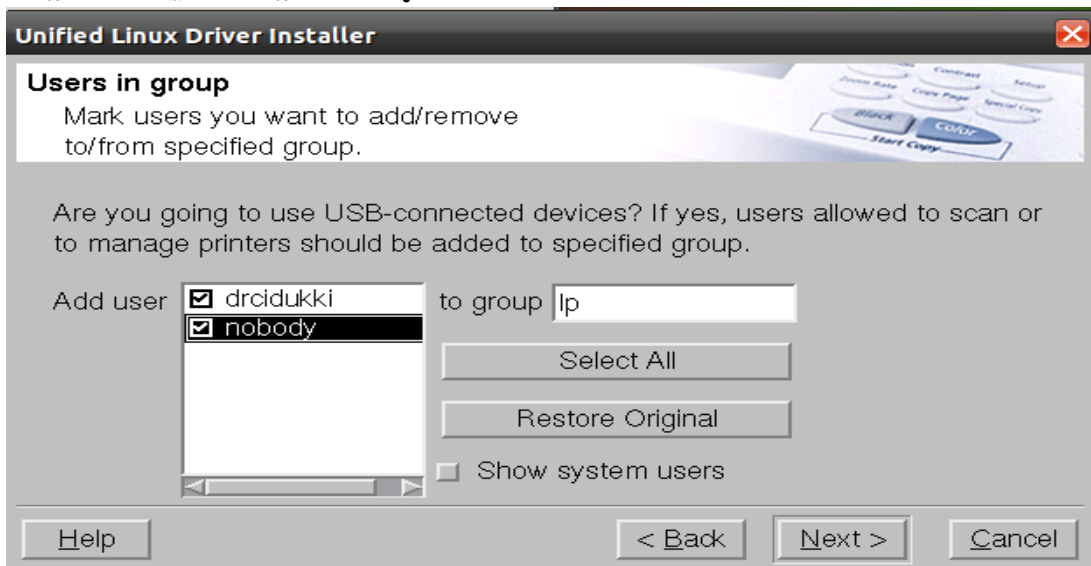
Unified Linux Driver Installer

Users in group
Mark users you want to add/remove to/from specified group.

Contrast
Zoom Rate
Copy Page
Setup
Special Copy
Black
Color
Start Copy

Are you going to use USB-connected devices? If yes, users allowed to scan or to manage printers should be added to specified group.

Add user
☑ drcidukki
☑ nobody
to group lp

Select All

Restore Original

Show system users

Help
< Back
Next >
Cancel